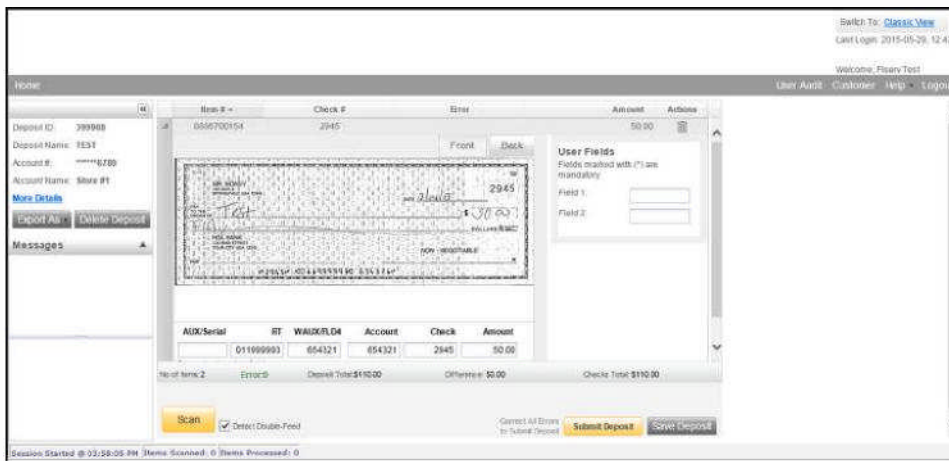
Switch To: Classic View
Last Login: 2015-05-29, 12:4

Welcome, Fiserv Test

Home

User Audit Customer Help Logou

Deposit ID: 399908
Deposit Name: TEST
Account #: ******6780
Account Name: Store #1
More Details

Export As Delete Deposit

Messages

| Item # | Check # | Error | Amount | Actions |
|---|---|---|---|---|
| 0000700154 | 2945 | | 50.00 | |

Front Back

User Fields
Fields marked with (*) are mandatory

Field 1:
Field 2:

2945
Test
50.00
NON - NEGOTIABLE

| AUX/Serial | RT | WAUX/FLD4 | Account | Check | Amount |
|---|---|---|---|---|---|
| | 011999993 | 654321 | 654321 | 2945 | 50.00 |

No of Items:2 Error:0 Deposit Total:$110.00 Difference: $0.00 Checks Total: $110.00

Scan Detect Double-Feed

Correct All Errors to Submit Deposit Submit Deposit Save Deposit

Session Started @ 03:58:05 PM Items Scanned: 0 Items Processed: 0